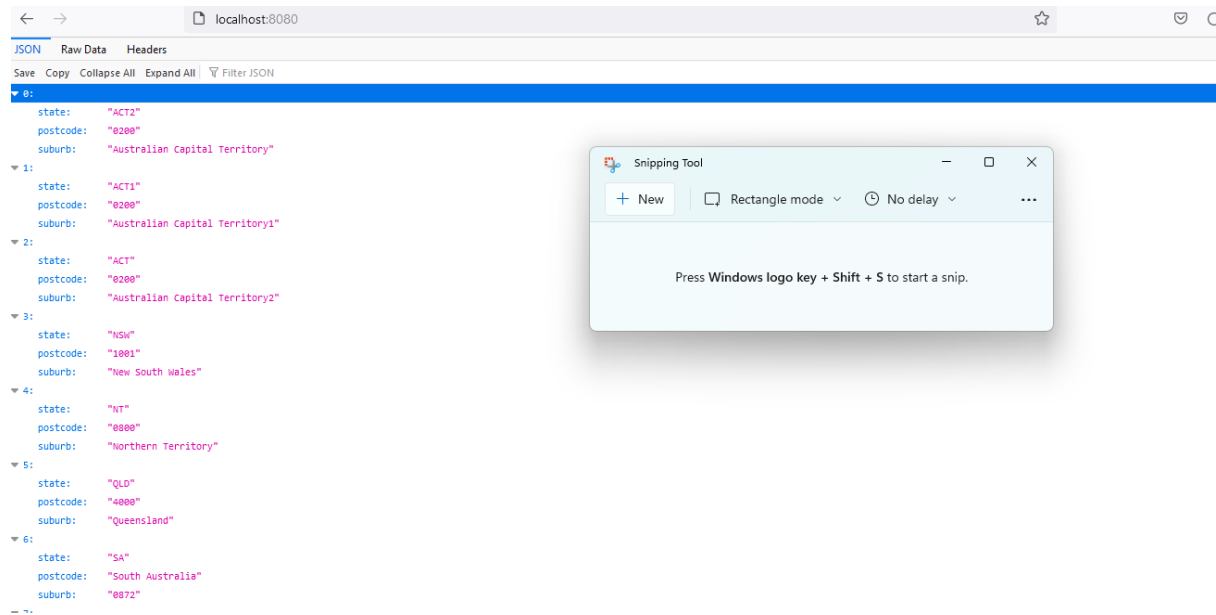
localhost:8080

JSON Raw Data Headers

Save Copy Collapse All Expand All Filter JSON

0:
state: "ACT2"
postcode: "0200"
suburb: "Australian Capital Territory"
1:
state: "ACT1"
postcode: "0200"
suburb: "Australian Capital Territory1"
2:
state: "ACT"
postcode: "0200"
suburb: "Australian Capital Territory2"
3:
state: "NSW"
postcode: "1001"
suburb: "New South Wales"
4:
state: "NT"
postcode: "0800"
suburb: "Northern Territory"
5:
state: "QLD"
postcode: "4000"
suburb: "Queensland"
6:
state: "SA"
postcode: "South Australia"
suburb: "0872"
7:

Snipping Tool

New Rectangle mode No delay ...

Press Windows logo key + Shift + S to start a snip.